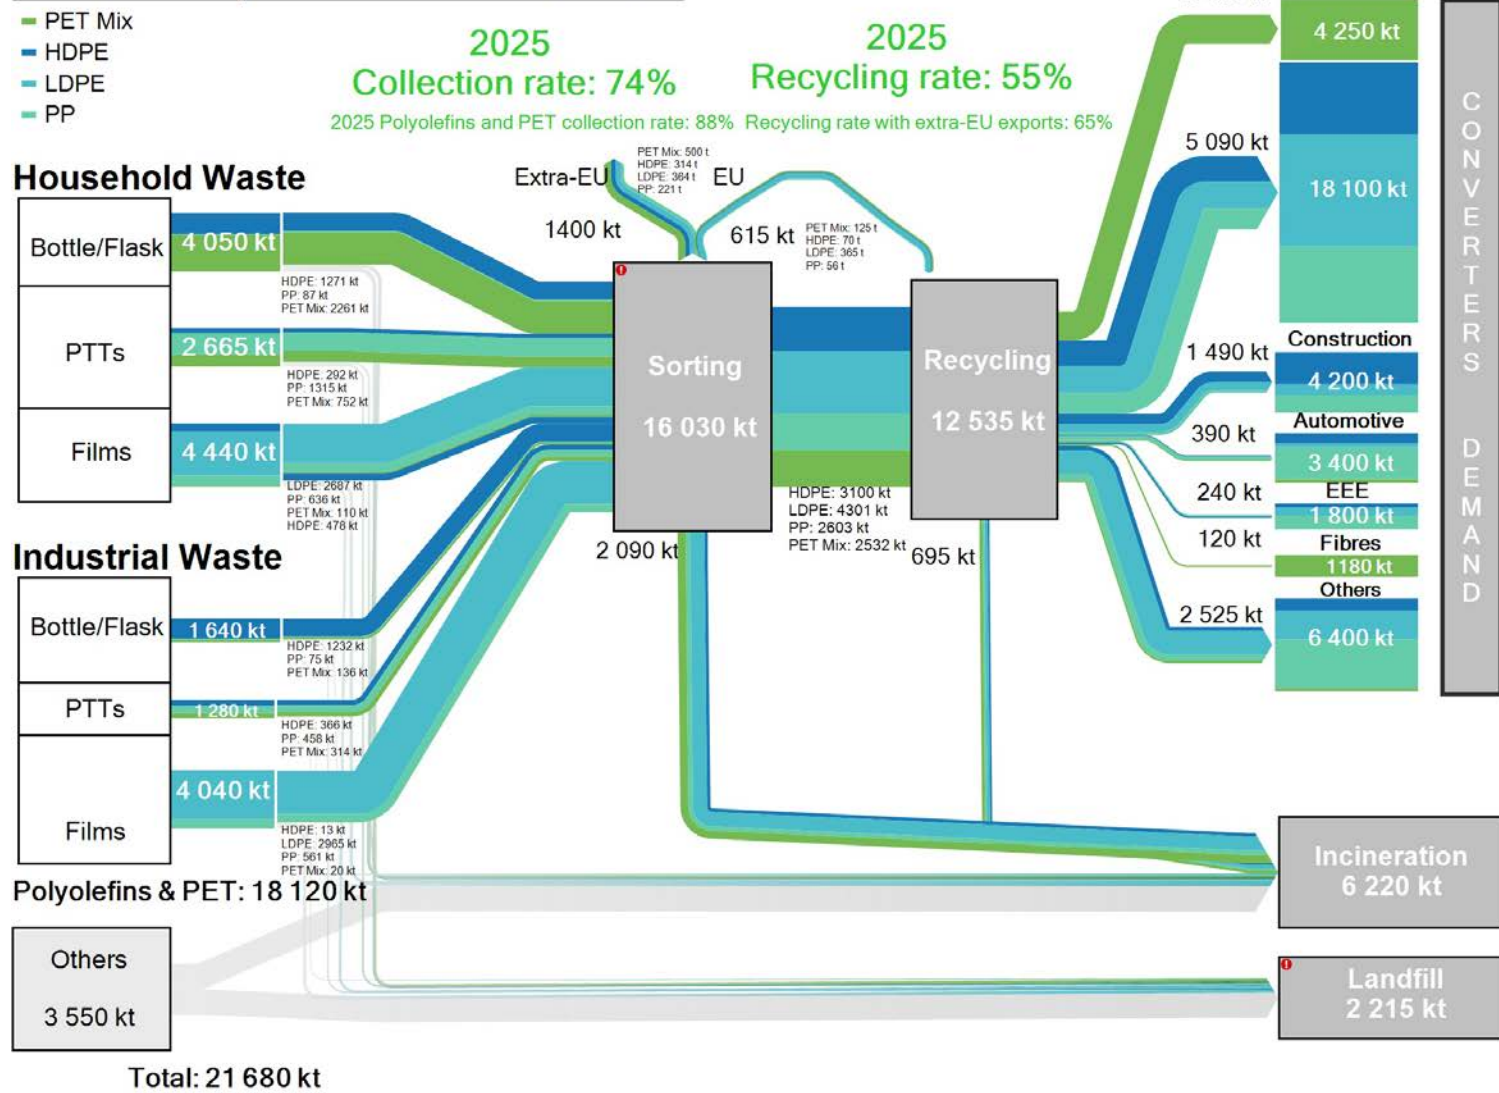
PET Mix
HDPE
LDPE
PP

2025
Collection rate: 74%
2025 Polyolefins and PET collection rate: 88%

2025
Recycling rate: 55%
Recycling rate with extra-EU exports: 65%

Household Waste

Bottle/Flask 4 050 kt
HDPE: 1271 kt
PP: 87 kt
PET Mix: 2261 kt

PTTs 2 665 kt
HDPE: 292 kt
PP: 1315 kt
PET Mix: 752 kt

Films 4 440 kt
LDPE: 2687 kt
PP: 636 kt
PET Mix: 110 kt
HDPE: 478 kt

Industrial Waste

Bottle/Flask 1 640 kt
HDPE: 1232 kt
PP: 75 kt
PET Mix: 136 kt

PTTs 1 280 kt
HDPE: 366 kt
PP: 458 kt
PET Mix: 314 kt

Films 4 040 kt
HDPE: 13 kt
LDPE: 2965 kt
PP: 561 kt
PET Mix: 20 kt

Polyolefins & PET: 18 120 kt

Others
3 550 kt

Total: 21 680 kt

Extra-EU
PET Mix: 500 t
HDPE: 314 t
LDPE: 364 t
PP: 221 t
EU
1400 kt
615 kt
PET Mix: 125 t
HDPE: 70 t
LDPE: 365 t
PP: 56 t

Sorting
16 030 kt
2 090 kt

HDPE: 3100 kt
LDPE: 4301 kt
PP: 2603 kt
PET Mix: 2532 kt

Recycling
12 535 kt
695 kt

5 090 kt
1 490 kt
390 kt
240 kt
120 kt
2 525 kt

4 250 kt
18 100 kt
Construction
4 200 kt
Automotive
3 400 kt
EEE
1 800 kt
Fibres
1180 kt
Others
6 400 kt

CONVERTERS DEMAND

Incineration
6 220 kt

Landfill
2 215 kt